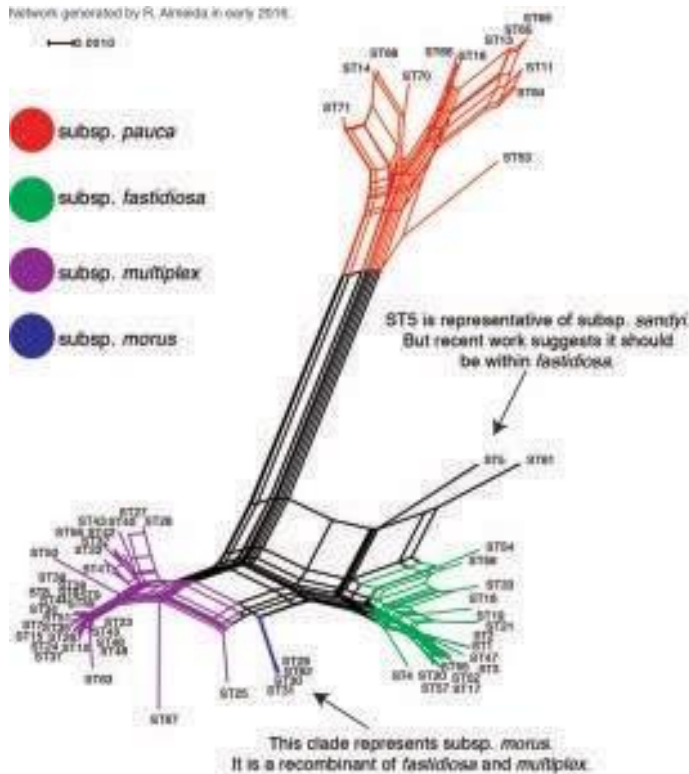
Network generated by R. Almeida in early 2016.

0.010

subsp. *pauca*

subsp. *fastidiosa*

subsp. *multiplex*

subsp. *morus*

ST5 is representative of subsp. *sandyi*. But recent work suggests it should be within *fastidiosa*.

This clade represents subsp. *morus*. It is a recombinant of *fastidiosa* and *multiplex*.

ST69 ST65 ST13 ST68 ST16 ST14 ST70 ST11 ST64 ST71 ST53

ST5 ST61

ST54 ST58 ST33 ST18 ST19 ST21 ST2 ST1 ST47 ST4 ST20 ST57 ST17

ST27 ST28 ST50 ST23 ST25 ST87 ST63 ST37 ST29 ST30 ST31 ST32 ST44 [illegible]